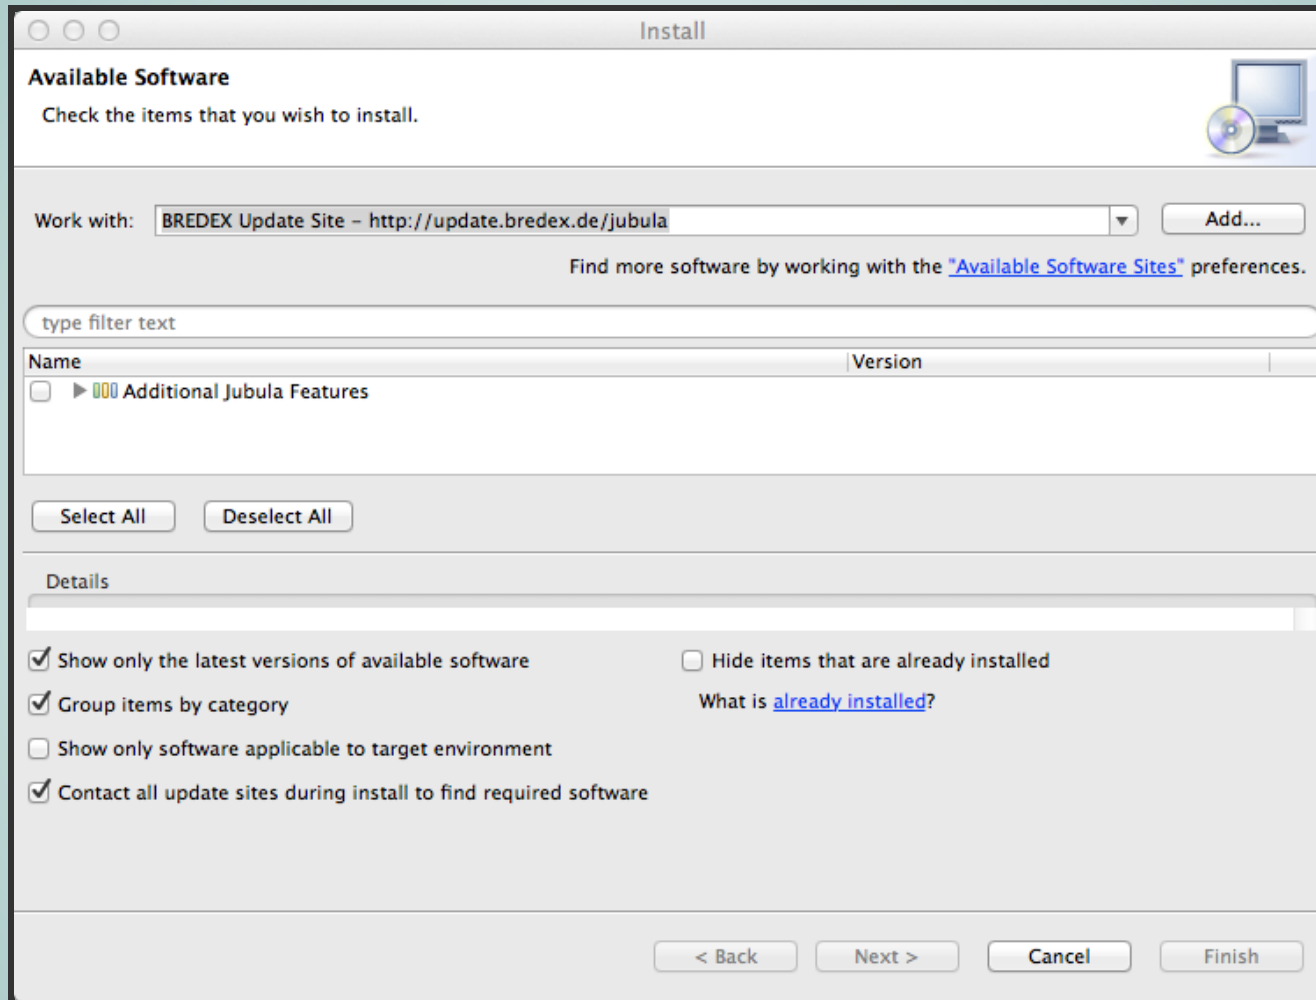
Install

Available Software

Check the items that you wish to install.

Work with: BREDEX Update Site – http://update.bredex.de/jubula

Add...

Find more software by working with the "Available Software Sites" preferences.

type filter text

| Name | Version |
|---|---|
| Additional Jubula Features | |

Select All

Deselect All

Details

Show only the latest versions of available software

Hide items that are already installed

Group items by category

What is already installed?

Show only software applicable to target environment

Contact all update sites during install to find required software

< Back

Next >

Cancel

Finish